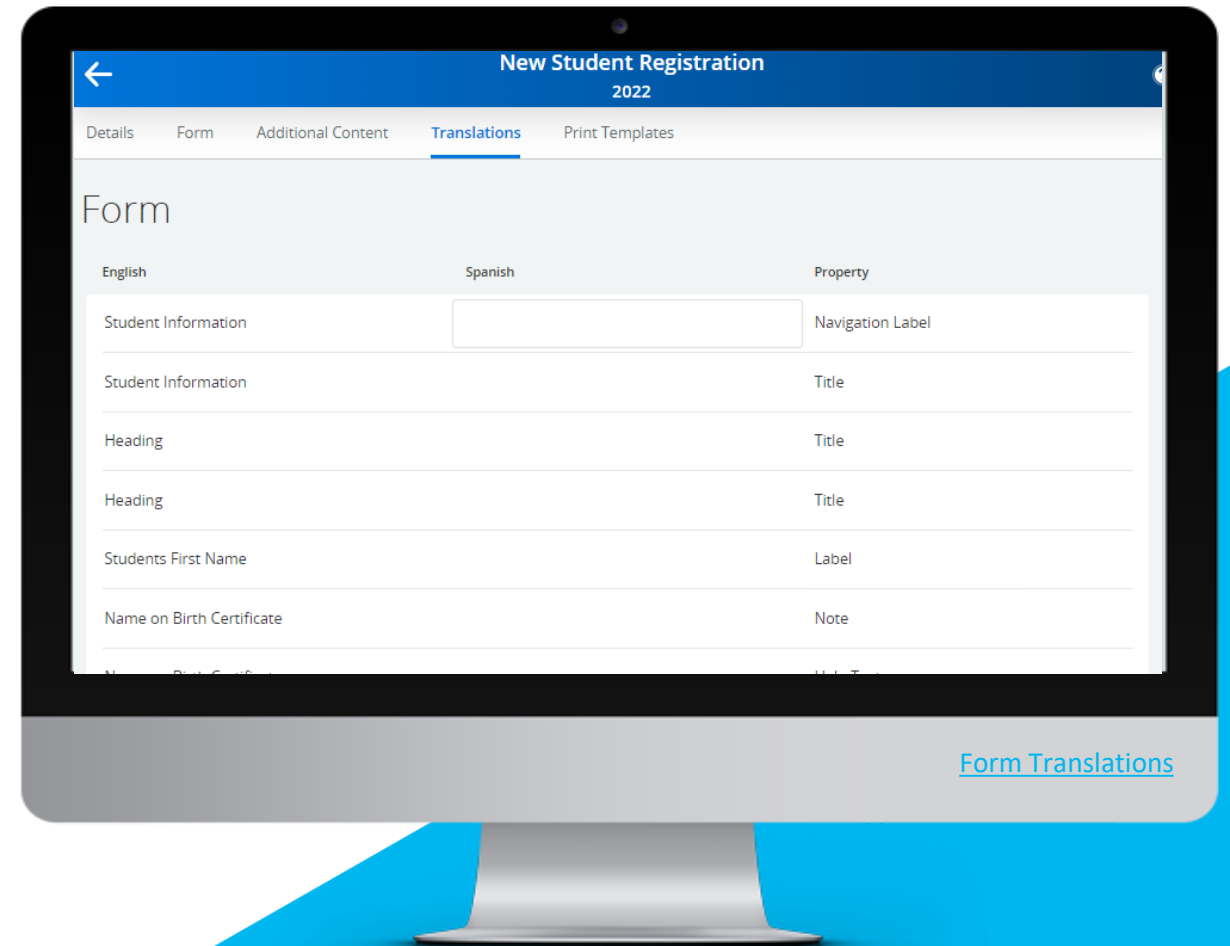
New Student Registration
2022

Details Form Additional Content Translations Print Templates

Form

| English | Spanish | Property |
|---|---|---|
| Student Information | | Navigation Label |
| Student Information | | Title |
| Heading | | Title |
| Heading | | Title |
| Students First Name | | Label |
| Name on Birth Certificate | | Note |
| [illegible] | | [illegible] |

Form Translations